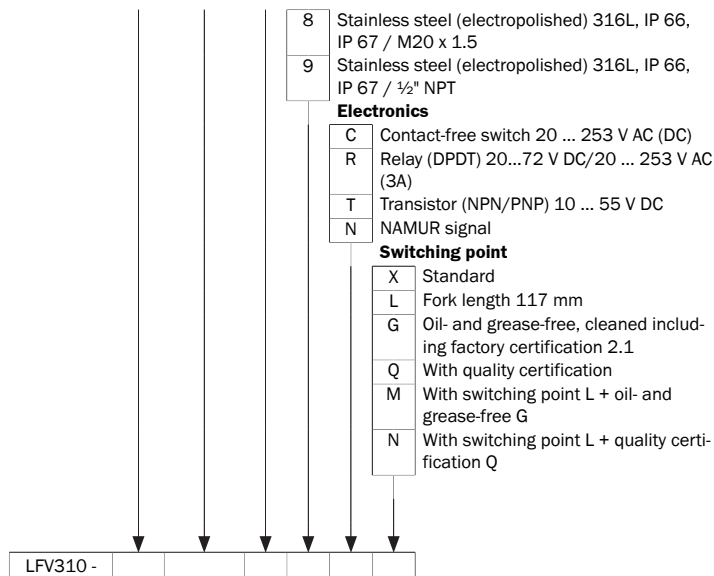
8 Stainless steel (electropolished) 316L, IP 66, IP 67 / M20 x 1.5

9 Stainless steel (electropolished) 316L, IP 66, IP 67 / ½" NPT

**Electronics**

C Contact-free switch 20 ... 253 V AC (DC)

R Relay (DPDT) 20...72 V DC/20 ... 253 V AC (3A)

T Transistor (NPN/PNP) 10 ... 55 V DC

N NAMUR signal

**Switching point**

X Standard

L Fork length 117 mm

G Oil- and grease-free, cleaned including factory certification 2.1

Q With quality certification

M With switching point L + oil- and grease-free G

N With switching point L + quality certification Q

| LFV310 - | | | | | | | |
|---|---|---|---|---|---|---|---|